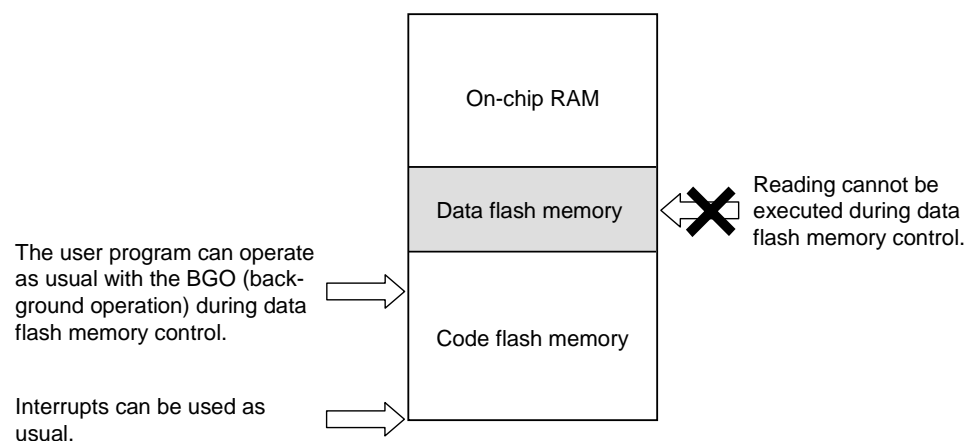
On-chip RAM

Data flash memory

Reading cannot be executed during data flash memory control.

The user program can operate as usual with the BGO (background operation) during data flash memory control.

Code flash memory

Interrupts can be used as usual.